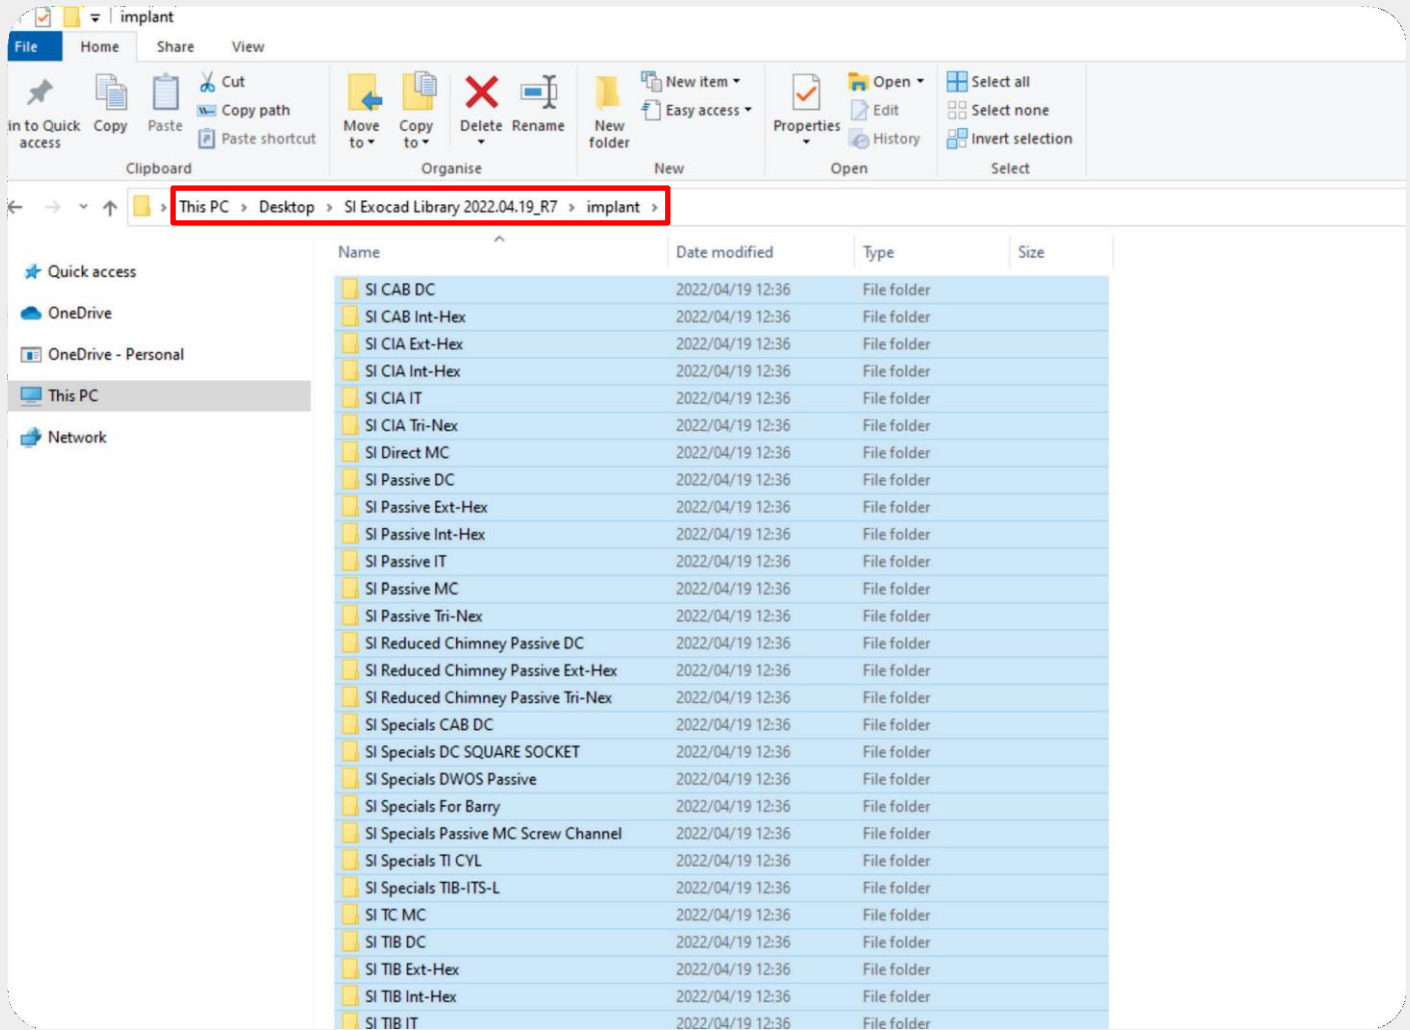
implant

File Home Share View

in to Quick access Copy Paste Cut Copy path Paste shortcut
Clipboard

Move to Copy to Delete Rename
Organise

New folder New item Easy access
New

Properties Open Edit History
Open

Select all Select none Invert selection
Select

This PC > Desktop > SI Exocad Library 2022.04.19_R7 > implant >

Quick access
OneDrive
OneDrive - Personal
This PC
Network

| Name | Date modified | Type | Size |
|---|---|---|---|
| SI CAB DC | 2022/04/19 12:36 | File folder | |
| SI CAB Int-Hex | 2022/04/19 12:36 | File folder | |
| SI CIA Ext-Hex | 2022/04/19 12:36 | File folder | |
| SI CIA Int-Hex | 2022/04/19 12:36 | File folder | |
| SI CIA IT | 2022/04/19 12:36 | File folder | |
| SI CIA Tri-Nex | 2022/04/19 12:36 | File folder | |
| SI Direct MC | 2022/04/19 12:36 | File folder | |
| SI Passive DC | 2022/04/19 12:36 | File folder | |
| SI Passive Ext-Hex | 2022/04/19 12:36 | File folder | |
| SI Passive Int-Hex | 2022/04/19 12:36 | File folder | |
| SI Passive IT | 2022/04/19 12:36 | File folder | |
| SI Passive MC | 2022/04/19 12:36 | File folder | |
| SI Passive Tri-Nex | 2022/04/19 12:36 | File folder | |
| SI Reduced Chimney Passive DC | 2022/04/19 12:36 | File folder | |
| SI Reduced Chimney Passive Ext-Hex | 2022/04/19 12:36 | File folder | |
| SI Reduced Chimney Passive Tri-Nex | 2022/04/19 12:36 | File folder | |
| SI Specials CAB DC | 2022/04/19 12:36 | File folder | |
| SI Specials DC SQUARE SOCKET | 2022/04/19 12:36 | File folder | |
| SI Specials DWOS Passive | 2022/04/19 12:36 | File folder | |
| SI Specials For Barry | 2022/04/19 12:36 | File folder | |
| SI Specials Passive MC Screw Channel | 2022/04/19 12:36 | File folder | |
| SI Specials TI CYL | 2022/04/19 12:36 | File folder | |
| SI Specials TIB-ITS-L | 2022/04/19 12:36 | File folder | |
| SI TC MC | 2022/04/19 12:36 | File folder | |
| SI TIB DC | 2022/04/19 12:36 | File folder | |
| SI TIB Ext-Hex | 2022/04/19 12:36 | File folder | |
| SI TIB Int-Hex | 2022/04/19 12:36 | File folder | |
| SI TIB IT | 2022/04/19 12:36 | File folder | |